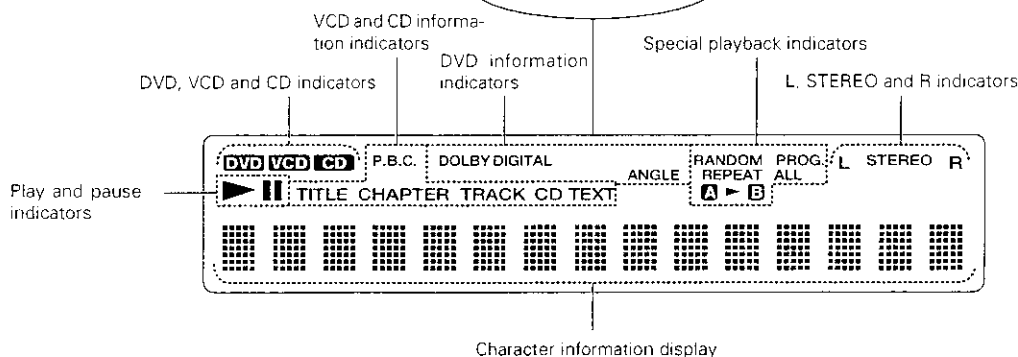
VCD and CD information indicators

DVD information indicators

Special playback indicators

DVD, VCD and CD indicators

L, STEREO and R indicators

DVD VCD CD P.B.C. DOLBY DIGITAL

RANDOM PROG. REPEAT ALL

L STEREO R

Play and pause indicators

TITLE CHAPTER TRACK CD TEXT ANGLE

A ► B

Character information display